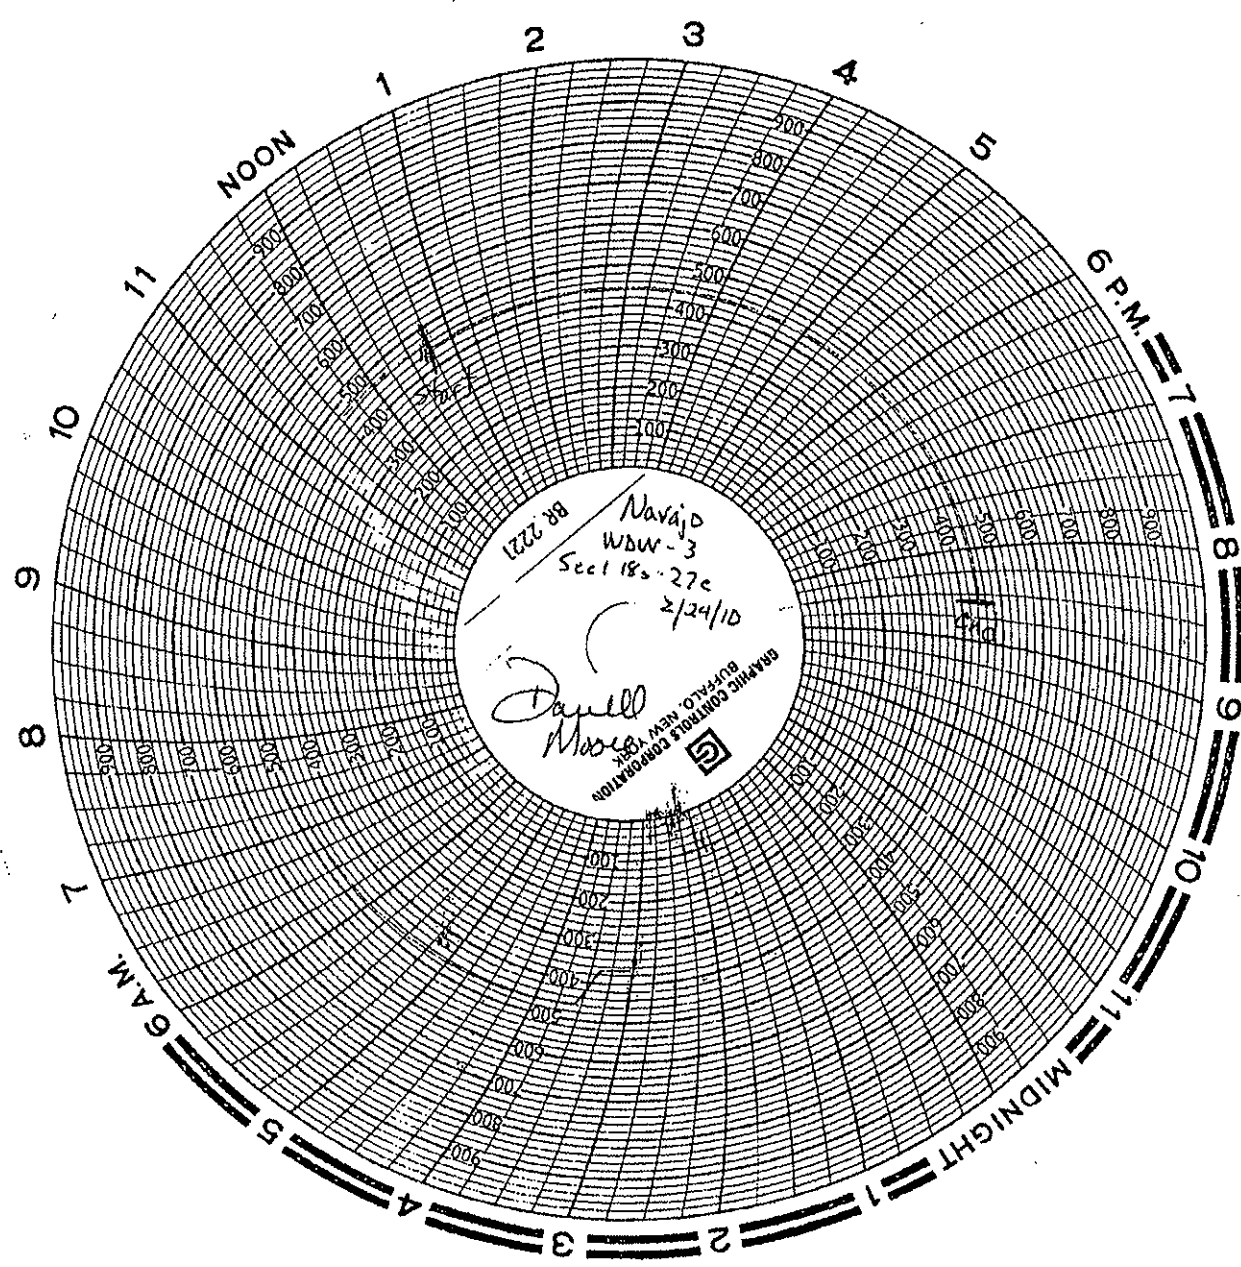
NOON
1
2
3
4
5
6 P.M.
7
8
9
10
11
MIDNIGHT
1
2
3
4
5
6 A.M.
7
8
9
10
11

900
800
700
600
500
400
300
200
100

Start

BR. 2221
Navajo
WDW - 3
Sec 18s - 27e
2/24/10

End

Darrell Moses

GRAPHIC CONTROLS CORPORATION
BUFFALO, NEW YORK